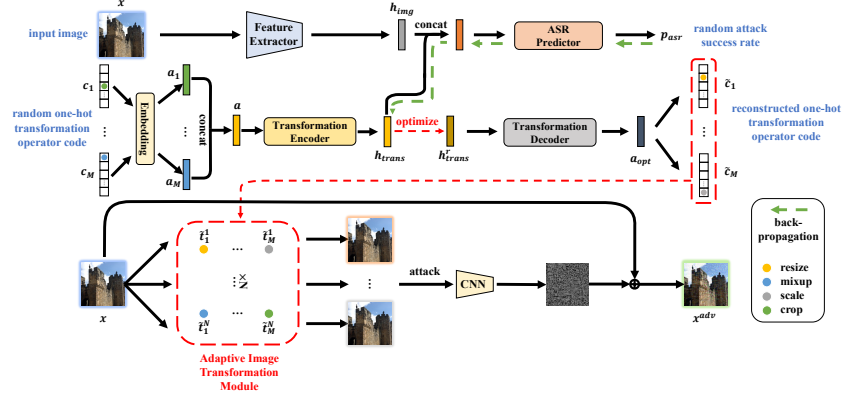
$x$

input image

Feature Extractor

$h_{img}$

concat

ASR Predictor

$p_{asr}$

random attack success rate

$c_1$

random one-hot transformation operator code

$c_M$

Embedding

$a_1$

$a_M$

concat

$a$

Transformation Encoder

$h_{trans}$

optimize

$h^{r}_{trans}$

Transformation Decoder

$a_{opt}$

$\tilde{c}_1$

reconstructed one-hot transformation operator code

$\tilde{c}_M$

$\tilde{t}_1^1$ ... $\tilde{t}_M^1$

$\vdots \times N$

$\tilde{t}_1^N$ ... $\tilde{t}_M^N$

$x$

Adaptive Image Transformation Module

attack

CNN

$x^{adv}$

back-propagation

resize

mixup

scale

crop